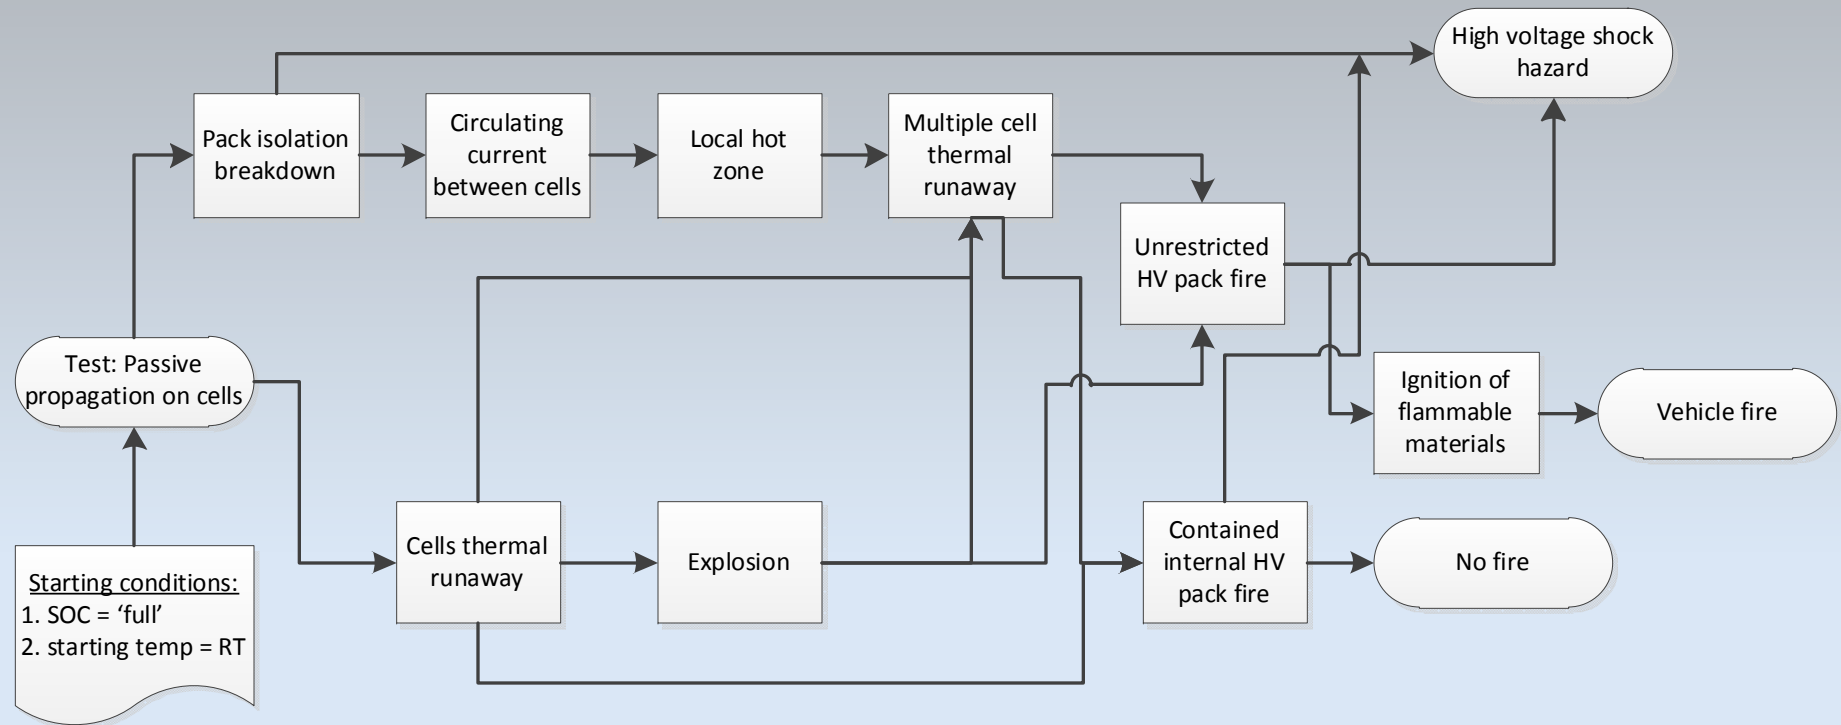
High voltage shock hazard

Pack isolation breakdown

Circulating current between cells

Local hot zone

Multiple cell thermal runaway

Unrestricted HV pack fire

Test: Passive propagation on cells

Ignition of flammable materials

Vehicle fire

Cells thermal runaway

Explosion

Contained internal HV pack fire

No fire

Starting conditions:
1. SOC = ‘full’
2. starting temp = RT